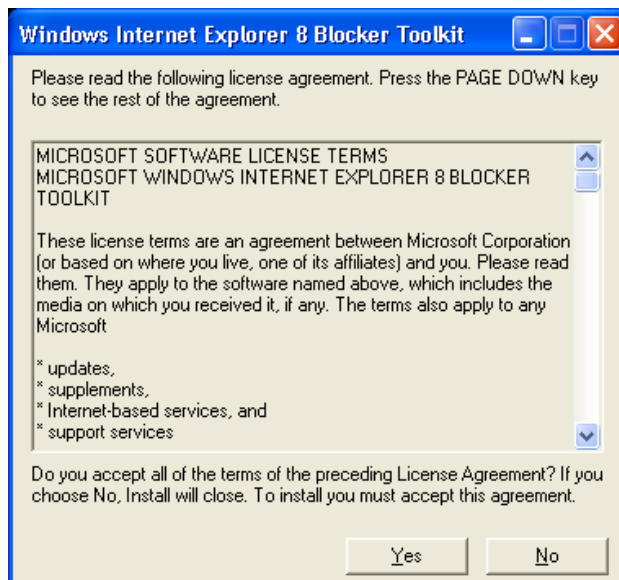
Windows Internet Explorer 8 Blocker Toolkit

Please read the following license agreement. Press the PAGE DOWN key to see the rest of the agreement.

MICROSOFT SOFTWARE LICENSE TERMS
MICROSOFT WINDOWS INTERNET EXPLORER 8 BLOCKER TOOLKIT

These license terms are an agreement between Microsoft Corporation (or based on where you live, one of its affiliates) and you. Please read them. They apply to the software named above, which includes the media on which you received it, if any. The terms also apply to any Microsoft

* updates,
* supplements,
* Internet-based services, and
* support services

Do you accept all of the terms of the preceding License Agreement? If you choose No, Install will close. To install you must accept this agreement.

Yes
No